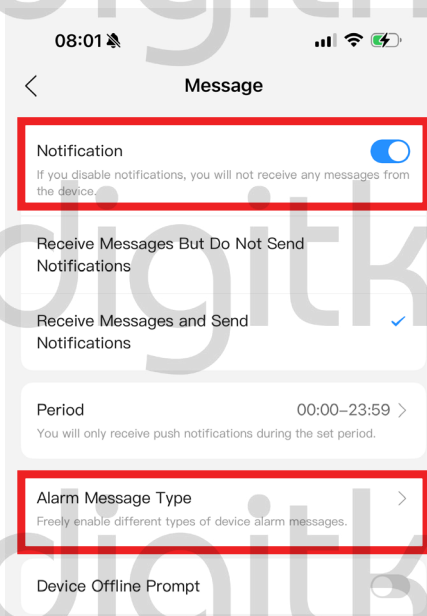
08:01

Message

Notification
If you disable notifications, you will not receive any messages from the device.

Receive Messages But Do Not Send Notifications

Receive Messages and Send Notifications

Period
00:00–23:59
You will only receive push notifications during the set period.

Alarm Message Type
Freely enable different types of device alarm messages.

Device Offline Prompt

digitk
digitk
digitk